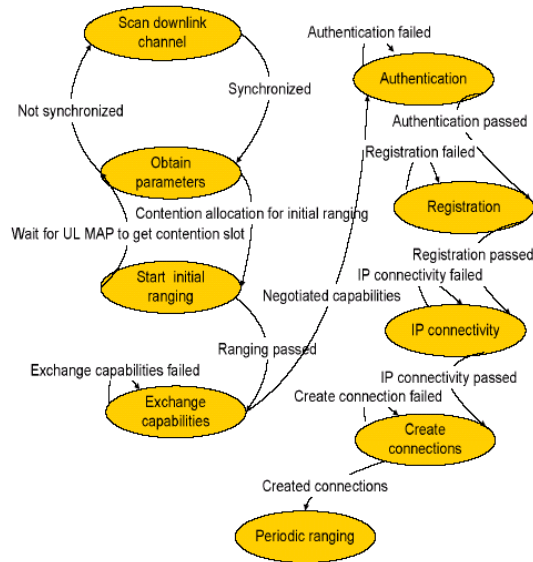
Scan downlink channel

Synchronized

Not synchronized

Obtain parameters

Contention allocation for initial ranging

Wait for UL MAP to get contention slot

Start initial ranging

Ranging passed

Exchange capabilities failed

Exchange capabilities

Negotiated capabilities

Authentication failed

Authentication

Authentication passed

Registration failed

Registration

Registration passed

IP connectivity failed

IP connectivity

IP connectivity passed

Create connection failed

Create connections

Created connections

Periodic ranging